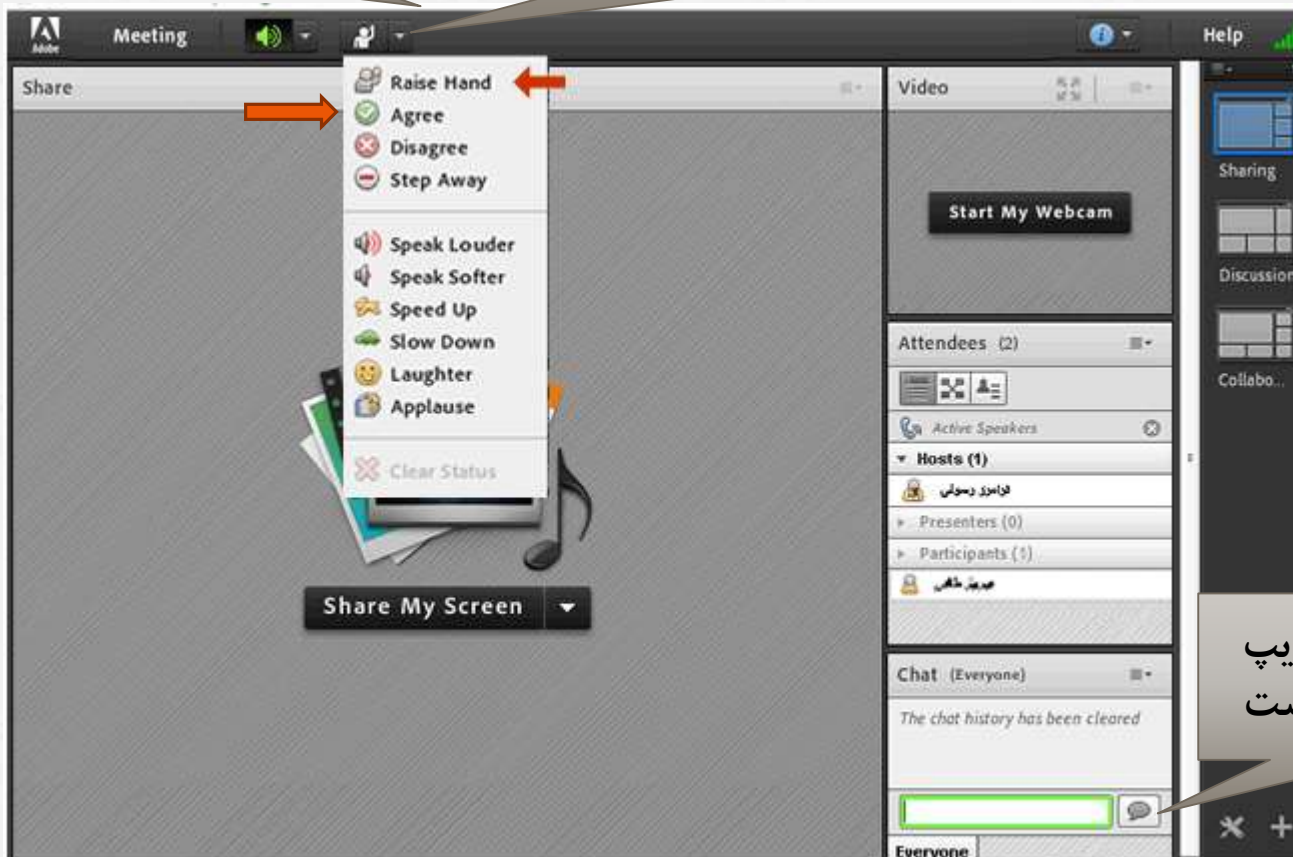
Adobe Meeting Help

Share

Raise Hand
Agree
Disagree
Step Away
Speak Louder
Speak Softer
Speed Up
Slow Down
Laughter
Applause
Clear Status

Share My Screen

Video

Start My Webcam

Attendees (2)

Active Speakers
Hosts (1)
فرامرز رسولی
Presenters (0)
Participants (1)
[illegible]

Chat (Everyone)

The chat history has been cleared

Everyone

Sharing
Discussion
Collabo...

یپ
ست